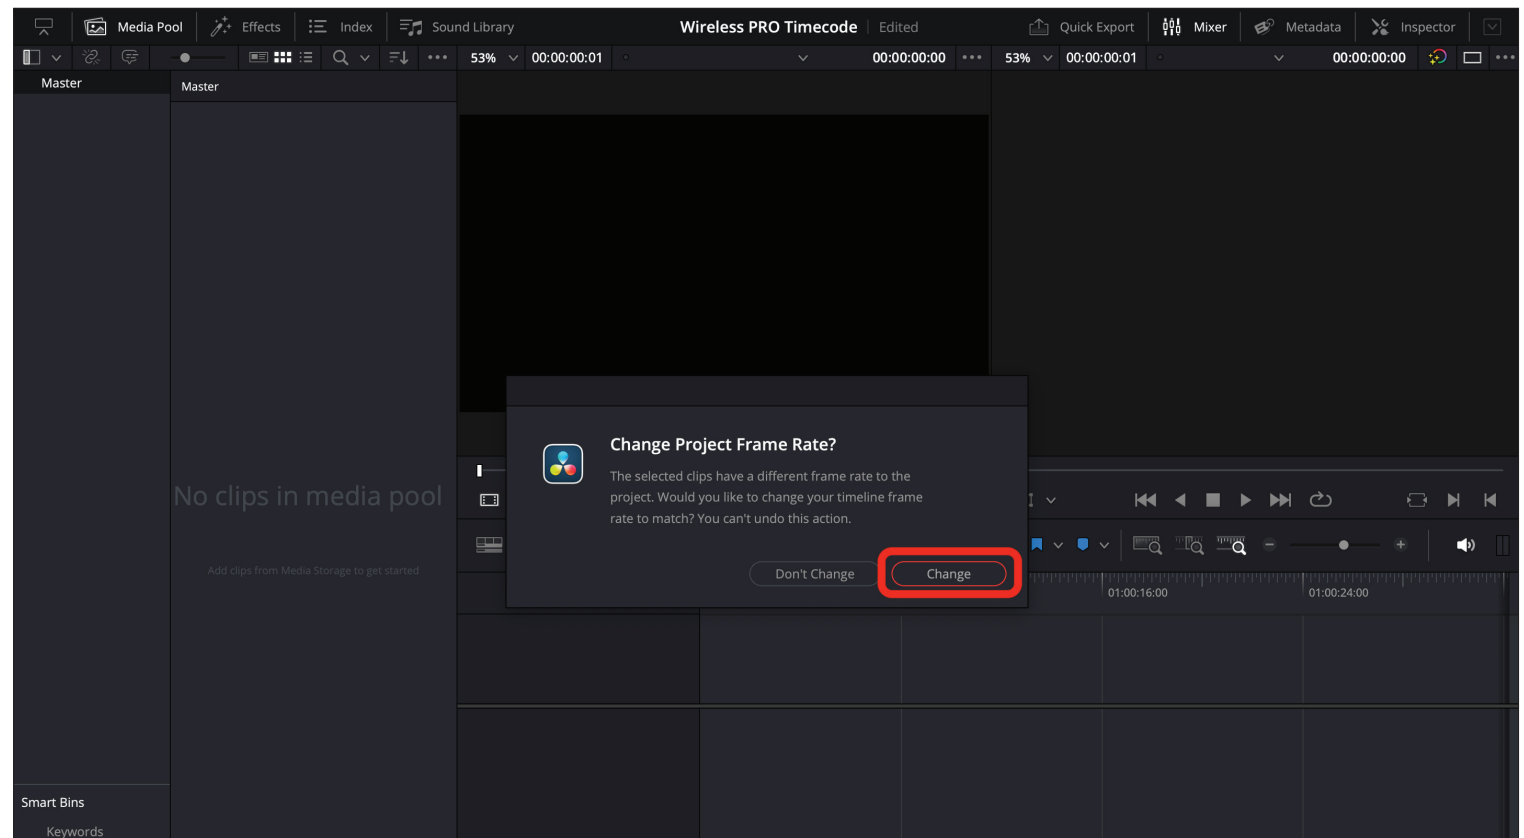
Media Pool Effects Index Sound Library Wireless PRO Timecode Edited Quick Export Mixer Metadata Inspector

53% 00:00:00:01 00:00:00:00 53% 00:00:00:01 00:00:00:00

Master

Master

No clips in media pool

Add clips from Media Storage to get started

Change Project Frame Rate?

The selected clips have a different frame rate to the project. Would you like to change your timeline frame rate to match? You can't undo this action.

Don't Change Change

01:00:16:00 01:00:24:00

Smart Bins

Keywords